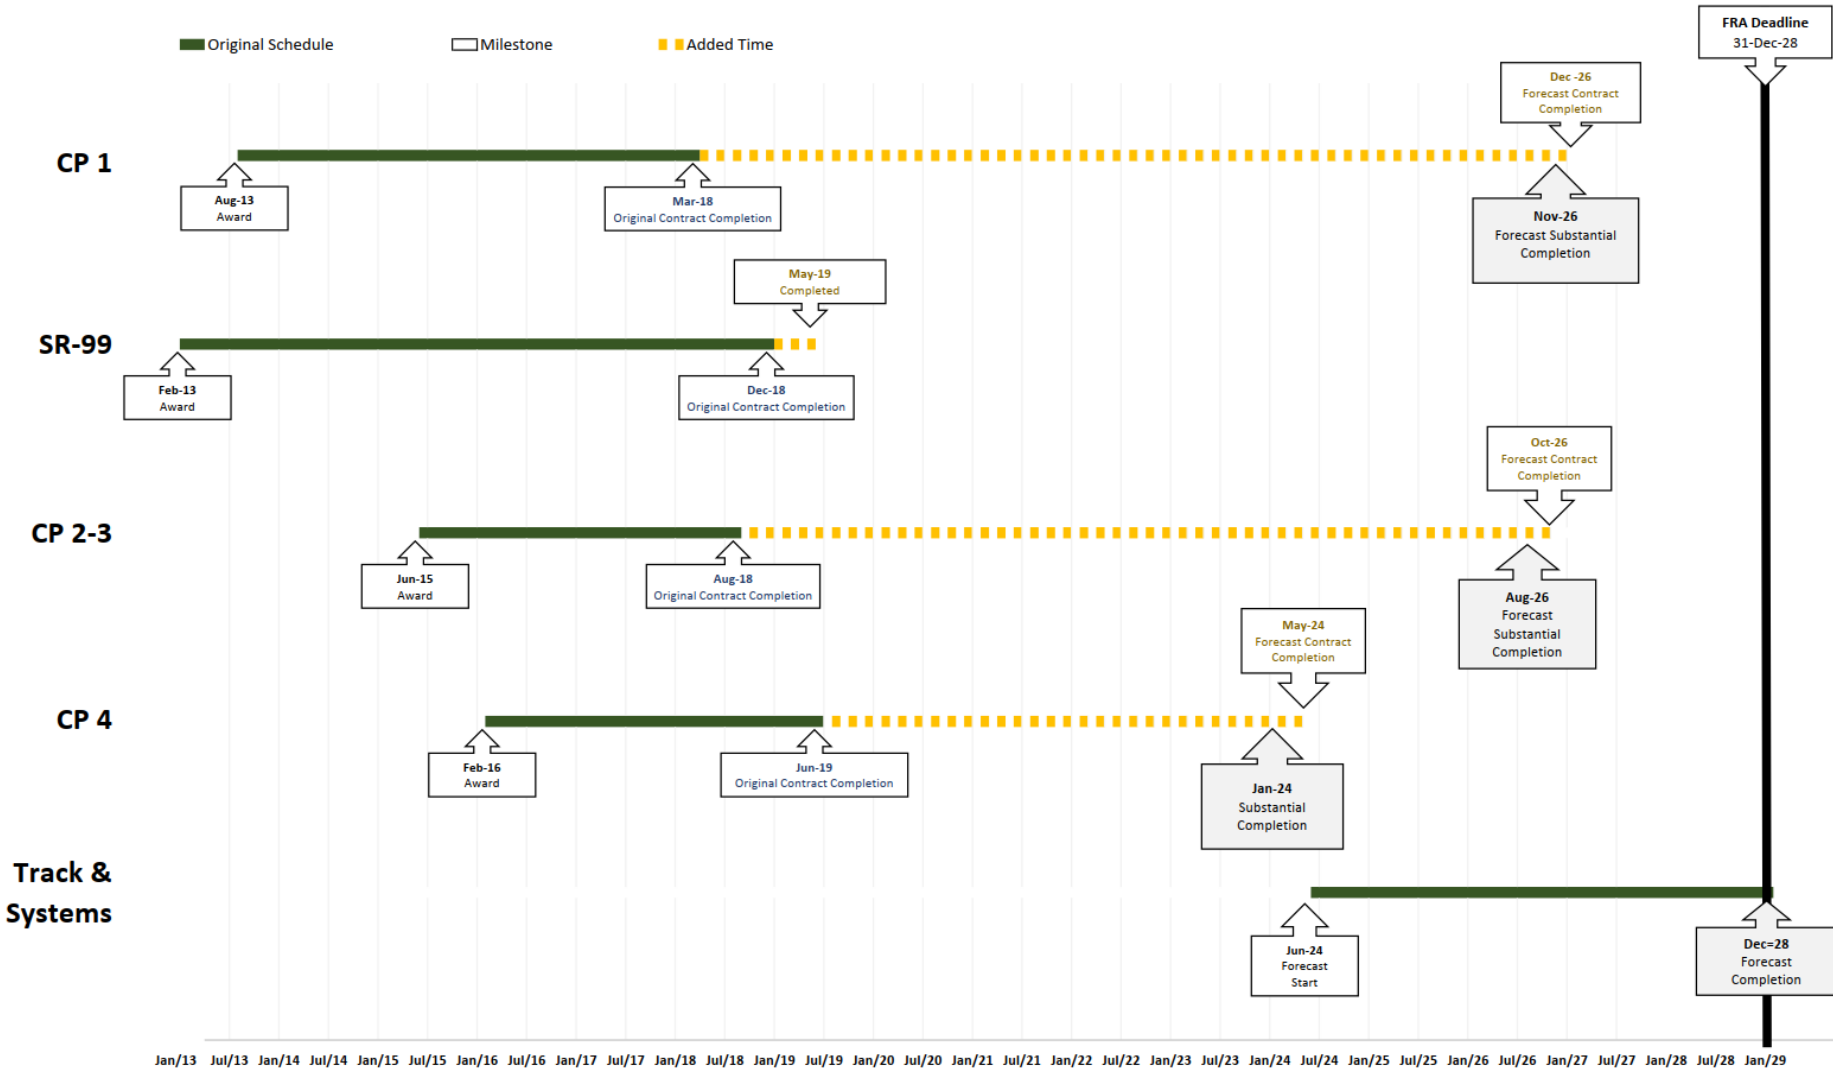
Original Schedule Milestone Added Time

FRA Deadline
31-Dec-28

CP 1

Dec -26
Forecast Contract Completion

Aug-13
Award

Mar-18
Original Contract Completion

Nov-26
Forecast Substantial Completion

May-19
Completed

SR-99

Feb-13
Award

Dec-18
Original Contract Completion

Oct-26
Forecast Contract Completion

CP 2-3

Jun-15
Award

Aug-18
Original Contract Completion

Aug-26
Forecast Substantial Completion

May-24
Forecast Contract Completion

CP 4

Feb-16
Award

Jun-19
Original Contract Completion

Jan-24
Substantial Completion

Track & Systems

Jun-24
Forecast Start

Dec=28
Forecast Completion

Jan/13 Jul/13 Jan/14 Jul/14 Jan/15 Jul/15 Jan/16 Jul/16 Jan/17 Jul/17 Jan/18 Jul/18 Jan/19 Jul/19 Jan/20 Jul/20 Jan/21 Jul/21 Jan/22 Jul/22 Jan/23 Jul/23 Jan/24 Jul/24 Jan/25 Jul/25 Jan/26 Jul/26 Jan/27 Jul/27 Jan/28 Jul/28 Jan/29